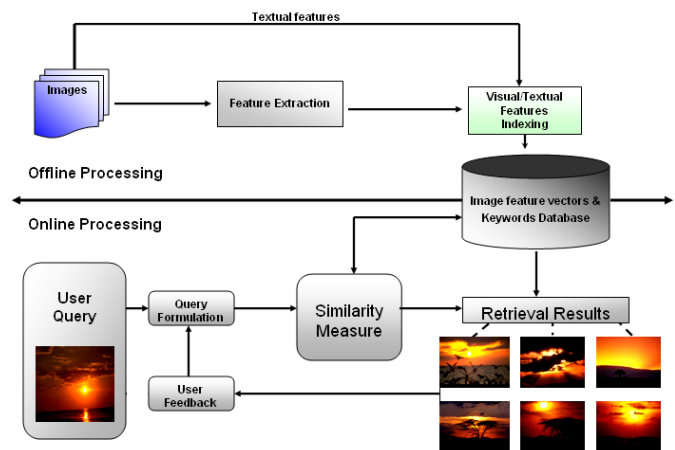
Textual features

Images

Feature Extraction

Visual/Textual Features Indexing

Offline Processing

Image feature vectors & Keywords Database

Online Processing

User Query

Query Formulation

Similarity Measure

Retrieval Results

User Feedback